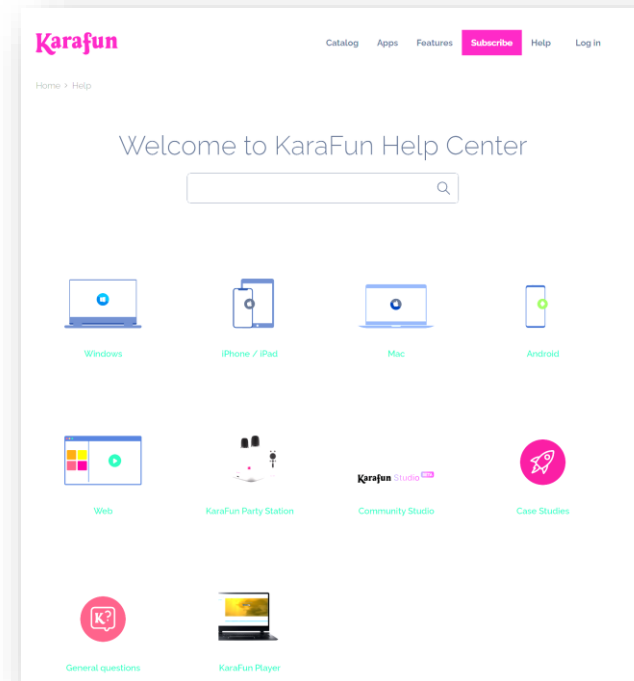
Karafun

Catalog Apps Features Subscribe Help Log in

Home > Help

Welcome to KaraFun Help Center

Windows

iPhone / iPad

Mac

Android

Web

KaraFun Party Station

Karafun Studio

Community Studio

Case Studies

General questions

KaraFun Player